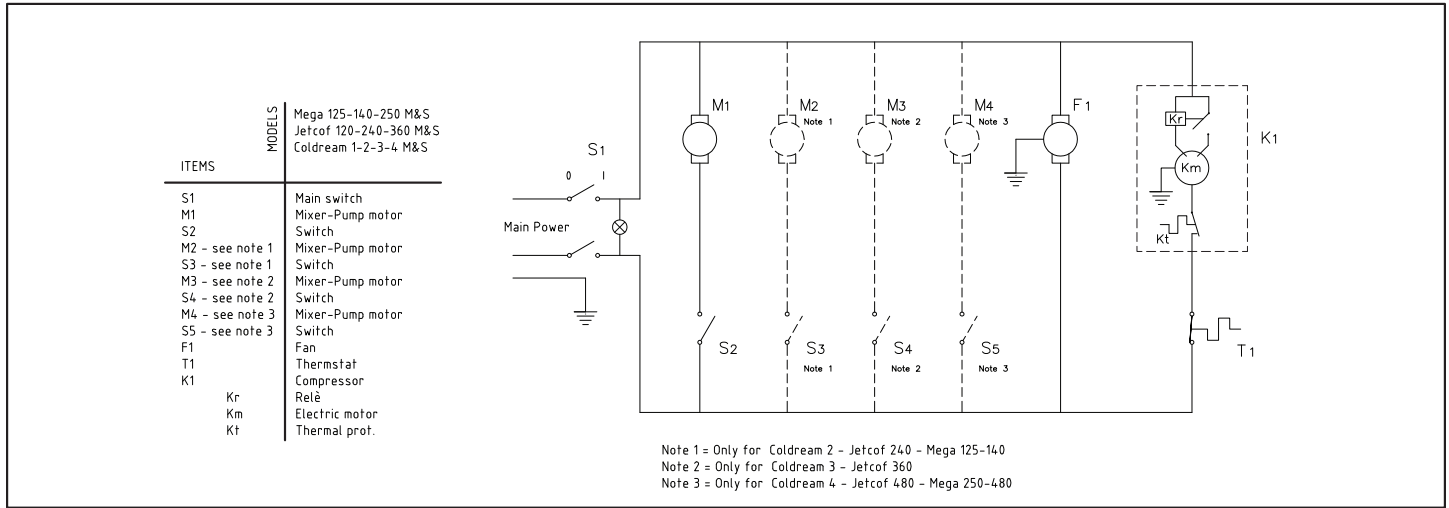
MODELS

Mega 125-140-250 M&S
Jetcof 120-240-360 M&S
Coldream 1-2-3-4 M&S

| ITEMS | |
|---|---|
| S1 | Main switch |
| M1 | Mixer-Pump motor |
| S2 | Switch |
| M2 - see note 1 | Mixer-Pump motor |
| S3 - see note 1 | Switch |
| M3 - see note 2 | Mixer-Pump motor |
| S4 - see note 2 | Switch |
| M4 - see note 3 | Mixer-Pump motor |
| S5 - see note 3 | Switch |
| F1 | Fan |
| T1 | Thermstat |
| K1 | Compressor |
| Kr | Relè |
| Km | Electric motor |
| Kt | Thermal prot. |

S1
0 I
Main Power
M1
M2 Note 1
M3 Note 2
M4 Note 3
F1
Kr
Km
Kt
K1
S2
S3 Note 1
S4 Note 2
S5 Note 3
T1

Note 1 = Only for Coldream 2 - Jetcof 240 - Mega 125-140
Note 2 = Only for Coldream 3 - Jetcof 360
Note 3 = Only for Coldream 4 - Jetcof 480 - Mega 250-480